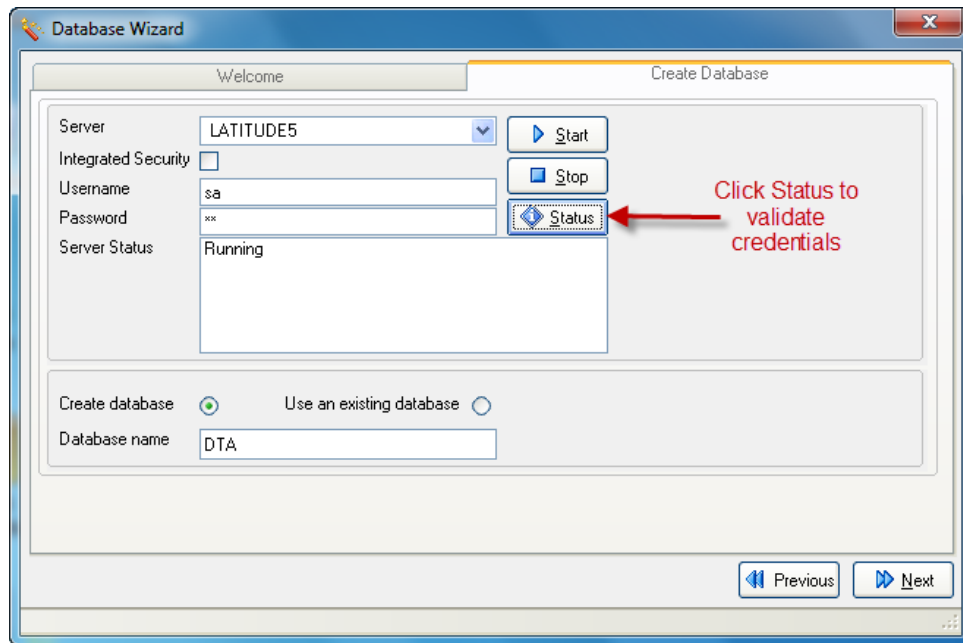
Database Wizard

Welcome

Create Database

Server LATITUDE5

Start

Integrated Security

Stop

Username sa

Password **

Status

Click Status to validate credentials

Server Status Running

Create database

Use an existing database

Database name DTA

Previous

Next